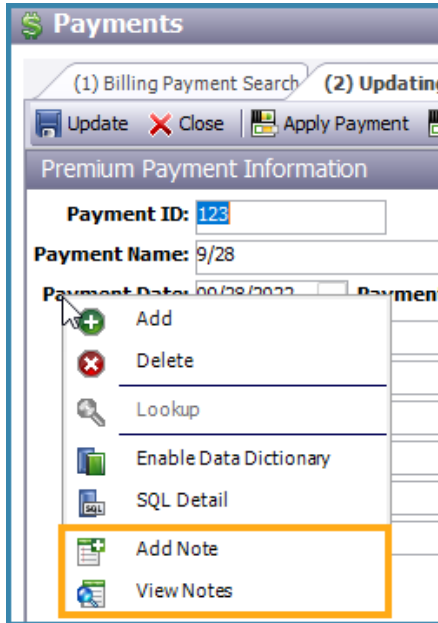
Payments

(1) Billing Payment Search (2) Updating

Update Close Apply Payment

Premium Payment Information

Payment ID: 123

Payment Name: 9/28

Payment Date: 09/28/2022 Payment

Add
Delete
Lookup
Enable Data Dictionary
SQL Detail
Add Note
View Notes